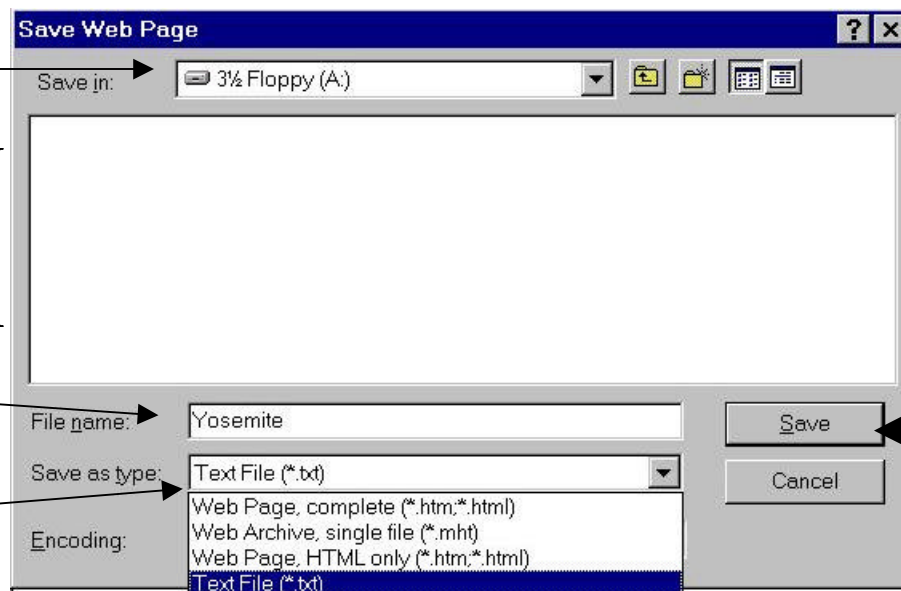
Save Web Page

?

Save in:

3½ Floppy (A:)

File name:

Yosemite

Save

Save as type:

Text File (*.txt)

Cancel

Web Page, complete (*.htm;*.html)

Web Archive, single file (*.mht)

Web Page, HTML only (*.htm;*.html)

Text File (*.txt)

Encoding: